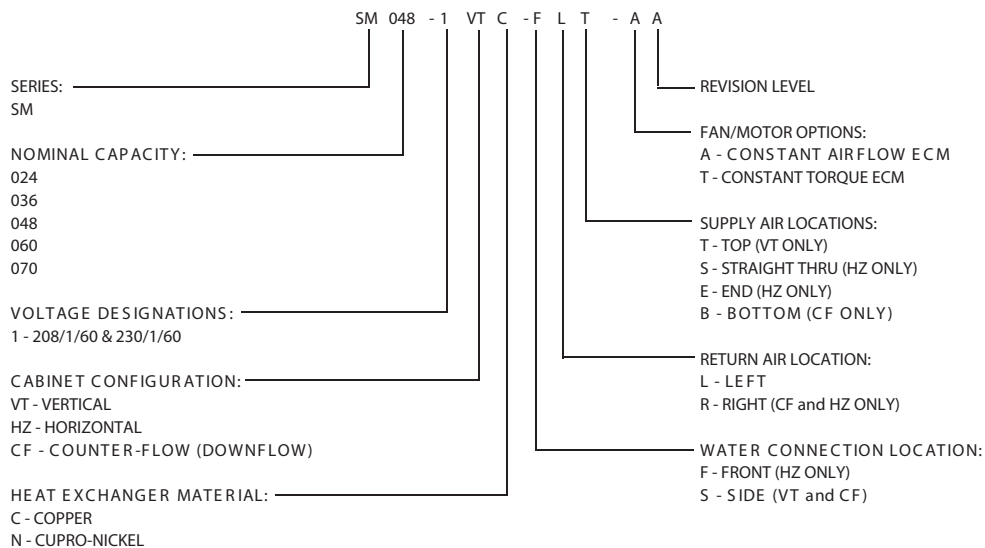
SM 048 - 1 VT C - F L T - A A

SERIES:
SM

NOMINAL CAPACITY:
024
036
048
060
070

VOLTAGE DESIGNATIONS:
1 - 208/1/60 & 230/1/60

CABINET CONFIGURATION:
VT - VERTICAL
HZ - HORIZONTAL
CF - COUNTER-FLOW (DOWNFLOW)

HEAT EXCHANGER MATERIAL:
C - COPPER
N - CUPRO-NICKEL

REVISION LEVEL

FAN/MOTOR OPTIONS:
A - CONSTANT AIRFLOW ECM
T - CONSTANT TORQUE ECM

SUPPLY AIR LOCATIONS:
T - TOP (VT ONLY)
S - STRAIGHT THRU (HZ ONLY)
E - END (HZ ONLY)
B - BOTTOM (CF ONLY)

RETURN AIR LOCATION:
L - LEFT
R - RIGHT (CF and HZ ONLY)

WATER CONNECTION LOCATION:
F - FRONT (HZ ONLY)
S - SIDE (VT and CF)